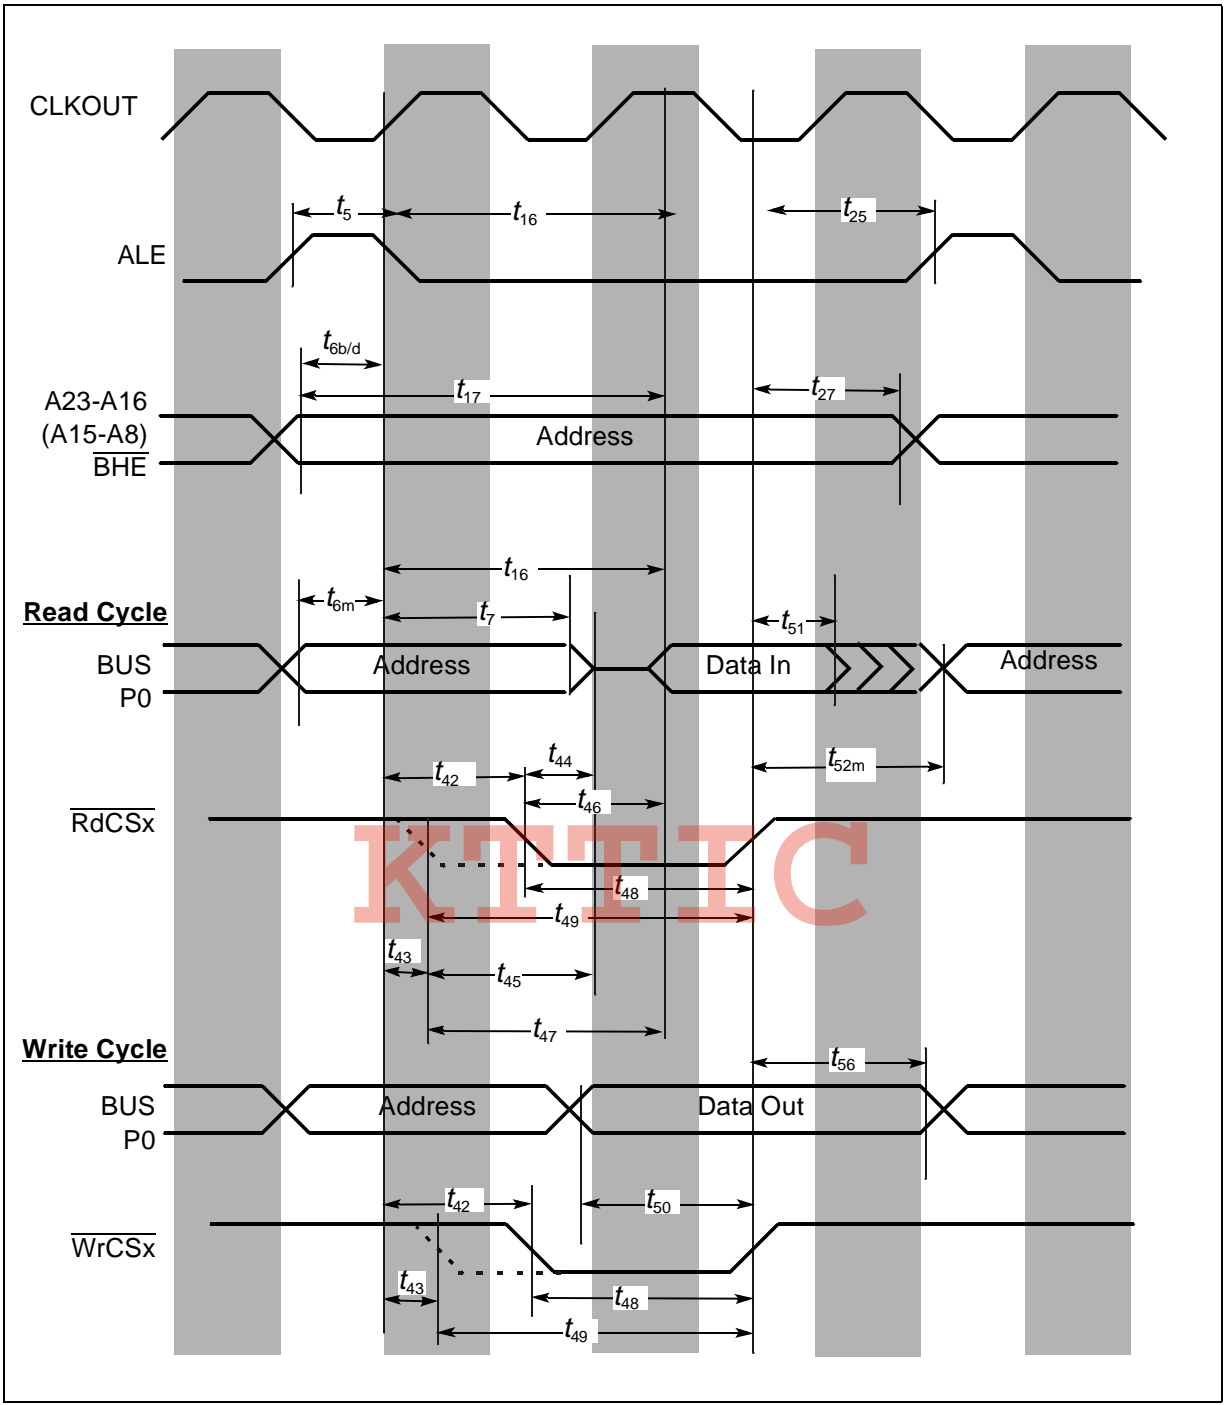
CLKOUT

$t_5$ $t_{16}$ $t_{25}$

ALE

$t_{6b/d}$

$t_{17}$ $t_{27}$

A23-A16
(A15-A8)
$\overline{BHE}$

Address

$t_{16}$

$t_{6m}$ $t_7$ $t_{51}$

Read Cycle

BUS
P0

Address

Data In

Address

$t_{42}$ $t_{44}$ $t_{52m}$

$t_{46}$

$\overline{RdCSx}$

KTTIC

$t_{48}$

$t_{49}$

$t_{43}$

$t_{45}$

$t_{47}$

Write Cycle

$t_{56}$

BUS
P0

Address

Data Out

$t_{42}$ $t_{50}$

$\overline{WrCSx}$

$t_{43}$

$t_{48}$

$t_{49}$